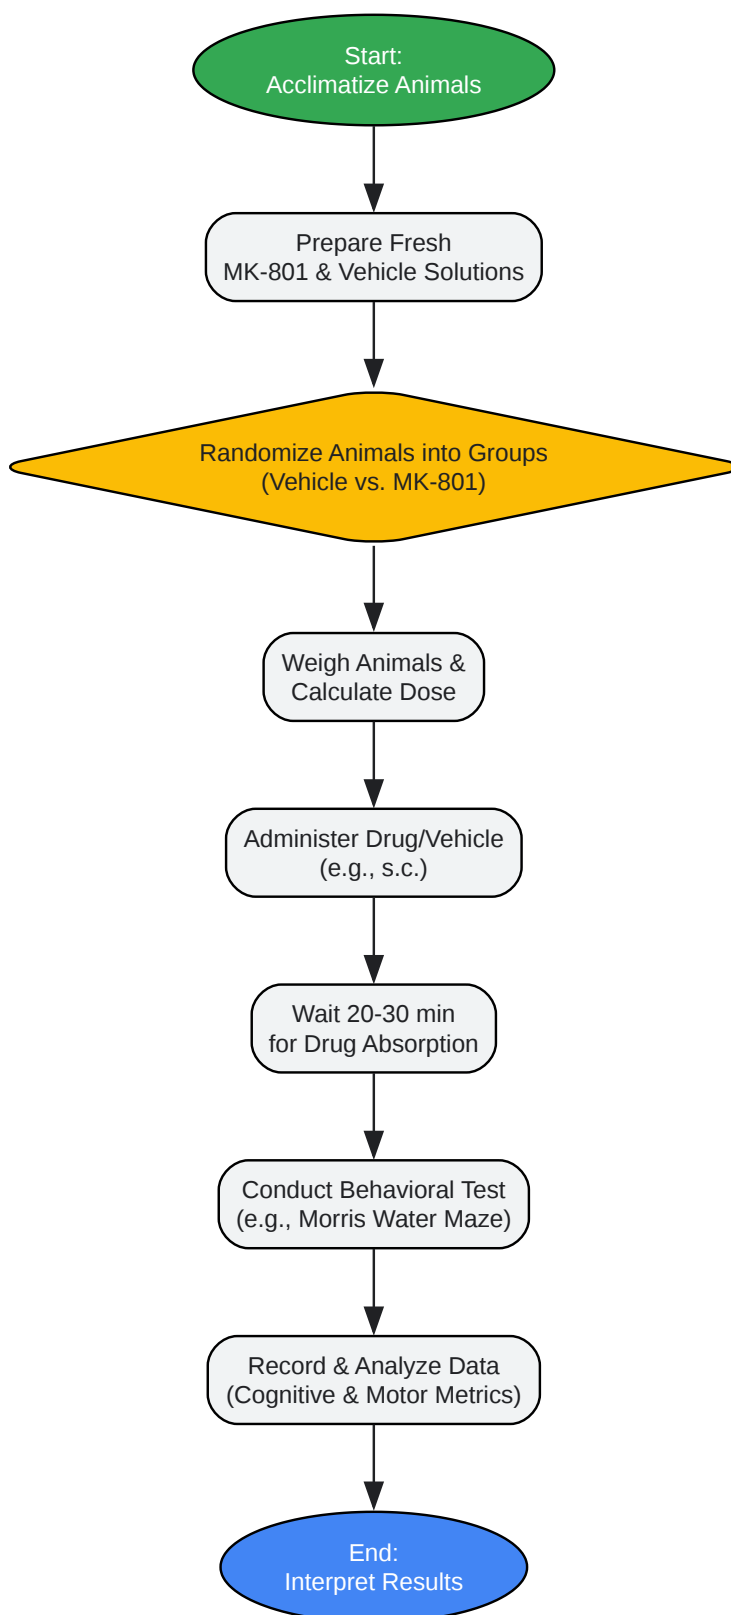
Start:
Acclimatize Animals

Prepare Fresh
MK-801 & Vehicle Solutions

Randomize Animals into Groups
(Vehicle vs. MK-801)

Weigh Animals &
Calculate Dose

Administer Drug/Vehicle
(e.g., s.c.)

Wait 20-30 min
for Drug Absorption

Conduct Behavioral Test
(e.g., Morris Water Maze)

Record & Analyze Data
(Cognitive & Motor Metrics)

End:
Interpret Results